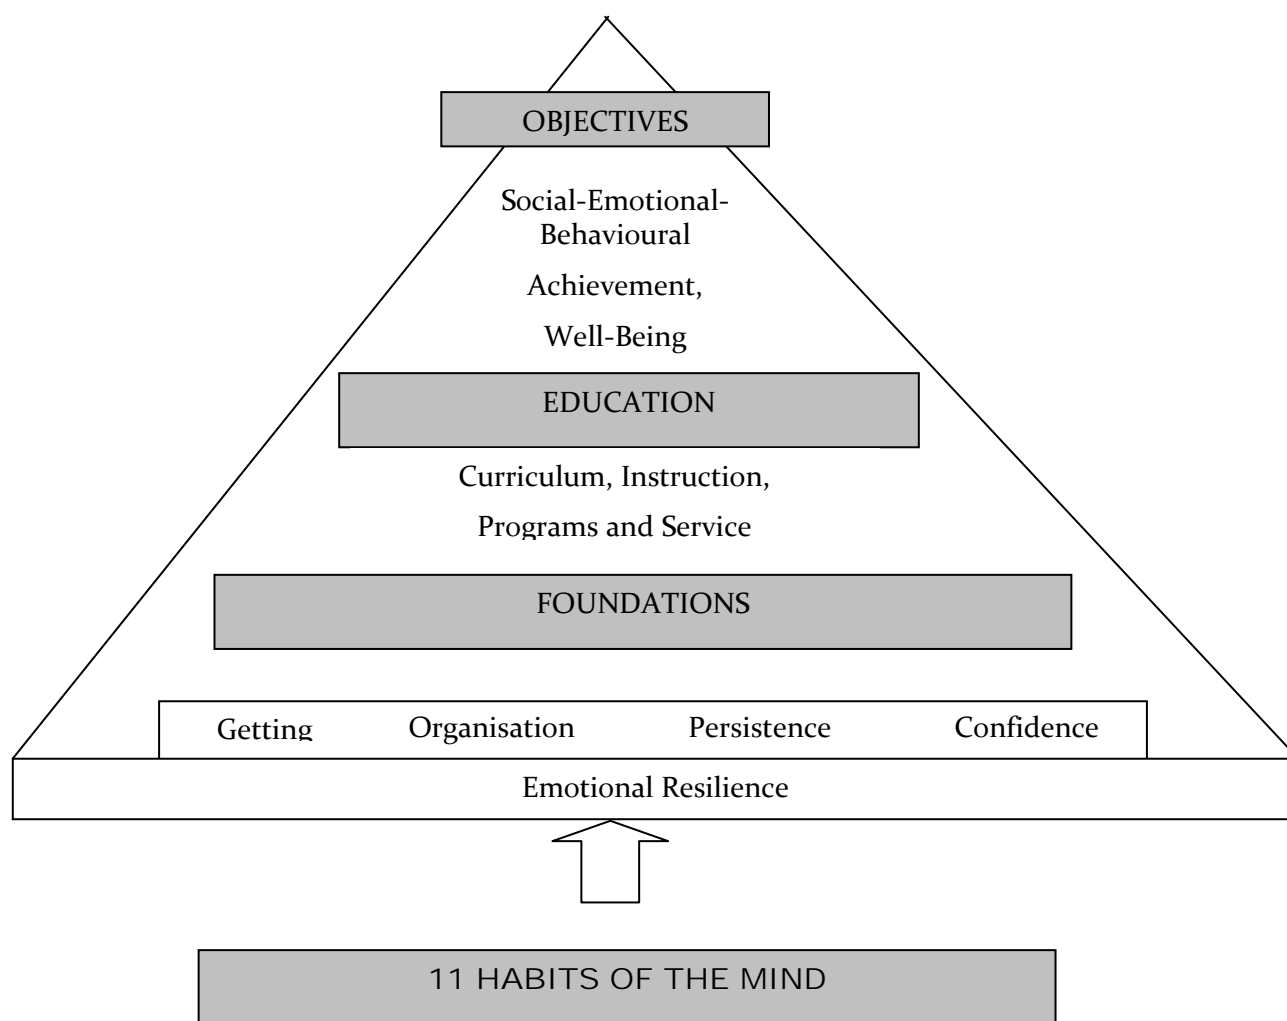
OBJECTIVES

Social-Emotional-Behavioural

Achievement,

Well-Being

EDUCATION

Curriculum, Instruction,

Programs and Service

FOUNDATIONS

Getting

Organisation

Persistence

Confidence

Emotional Resilience

11 HABITS OF THE MIND